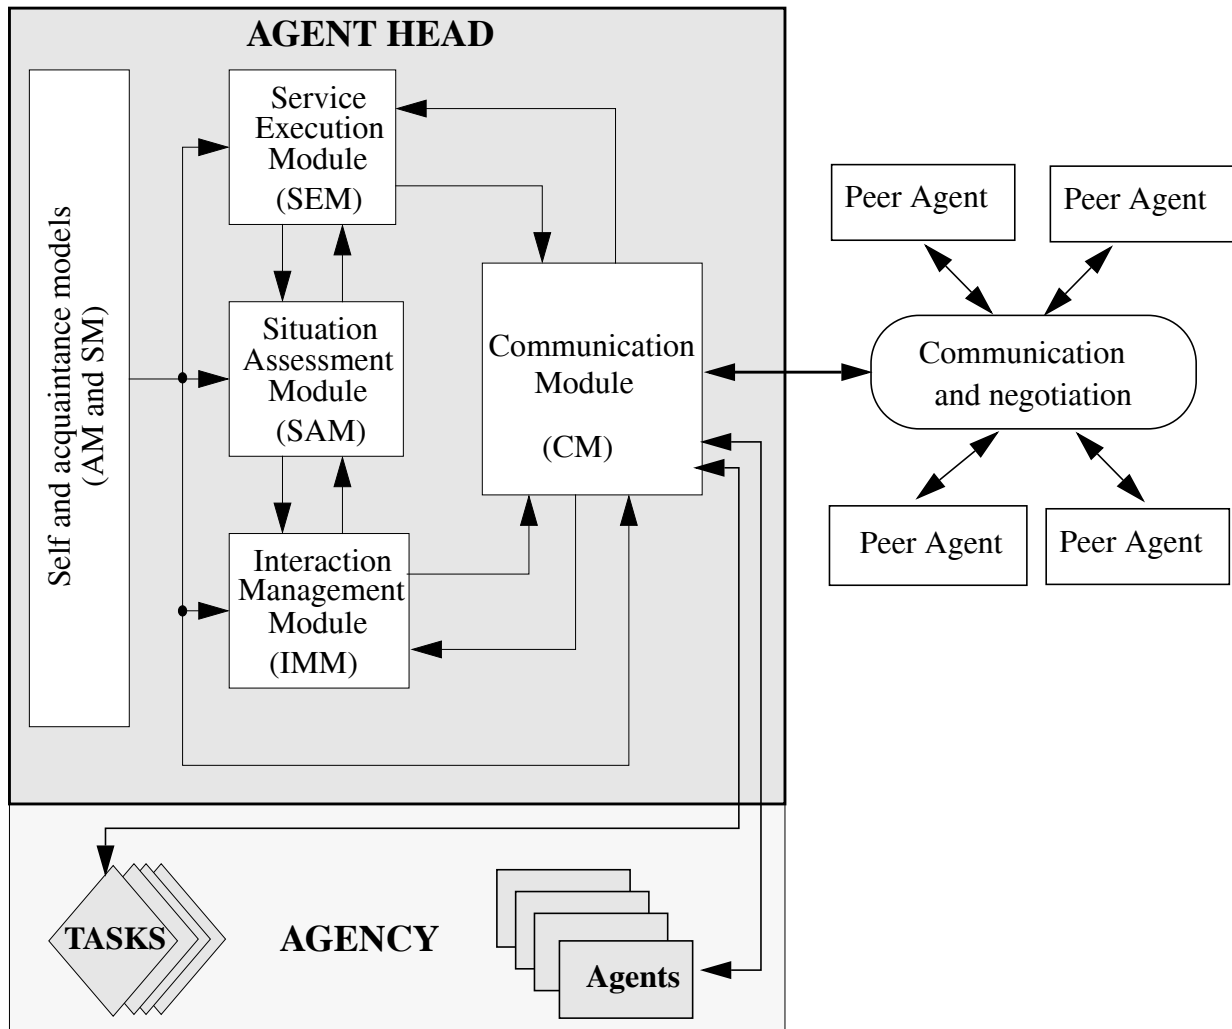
AGENT HEAD

Self and acquaintance models (AM and SM)

Service Execution Module (SEM)

Situation Assessment Module (SAM)

Interaction Management Module (IMM)

Communication Module (CM)

Peer Agent

Peer Agent

Communication and negotiation

Peer Agent

Peer Agent

TASKS

AGENCY

Agents